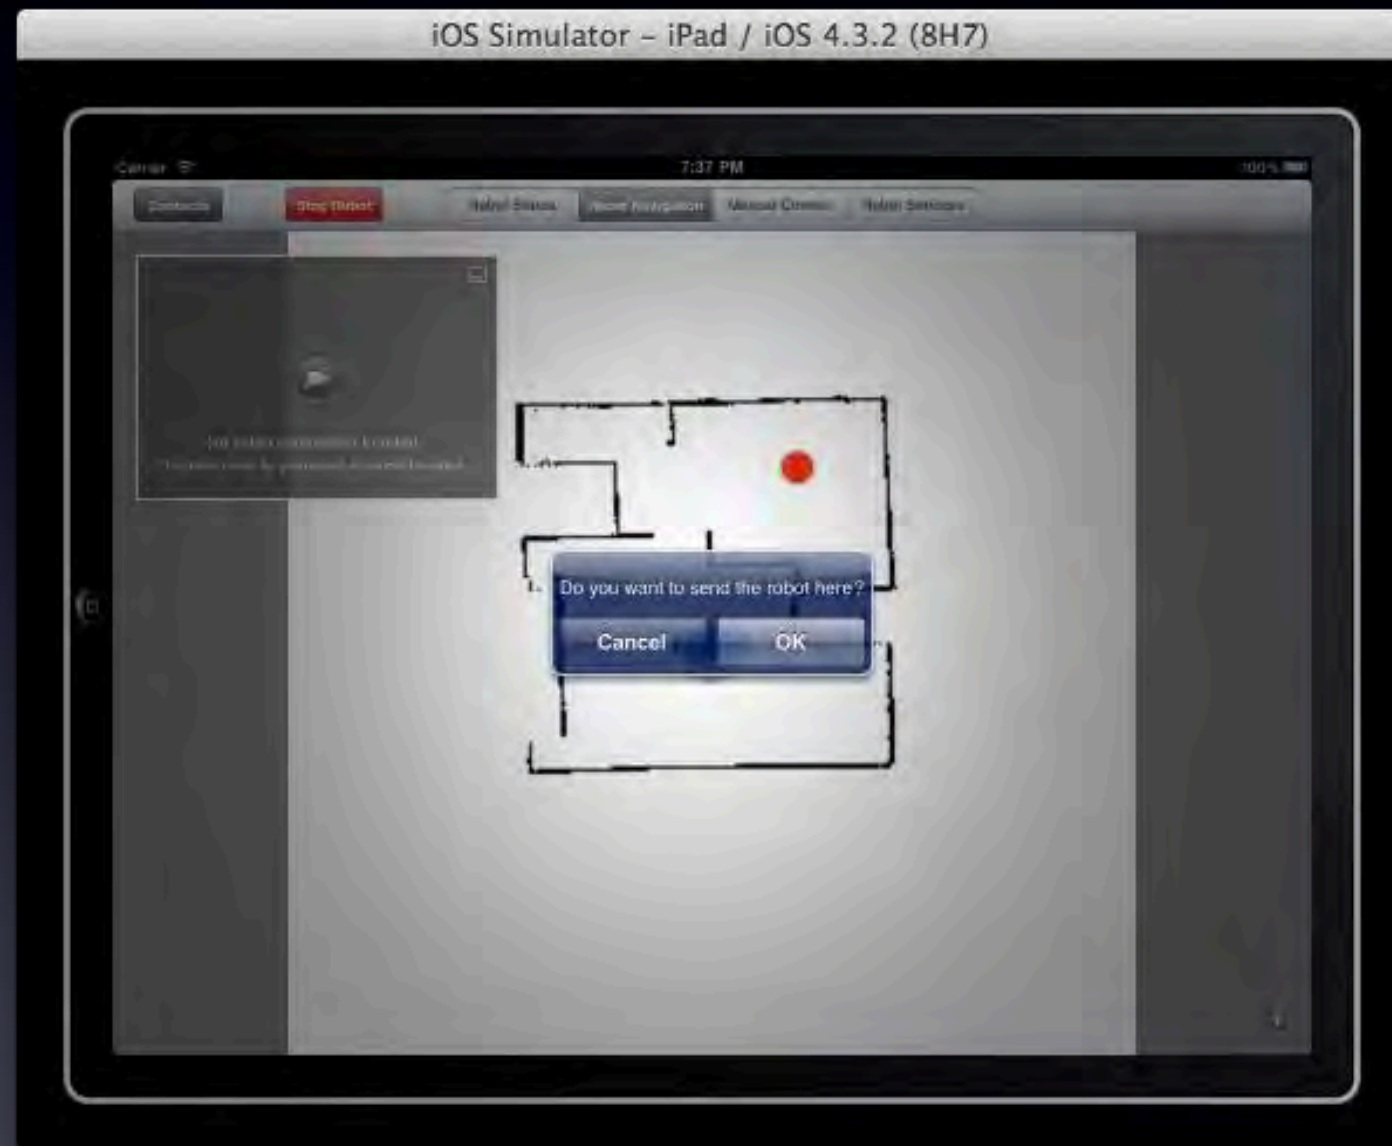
iOS Simulator – iPad / iOS 4.3.2 (8H7)

Carrier

7:37 PM

100%

Contacts

Stop Robot

Robot Status

Robot Navigation

Manual Control

Robot Sensors

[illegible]

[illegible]

Do you want to send the robot here?

Cancel

OK